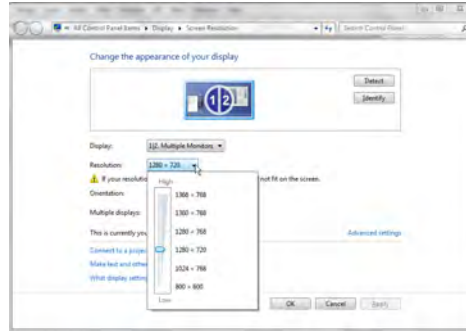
« All Control Panel Items ▸ Display ▸ Screen Resolution

Search Control Panel

Change the appearance of your display

Detect

Identify

Display: 1|2. Multiple Monitors

Resolution: 1280 × 720

If your resolutio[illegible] not fit on the screen.

Orientation:

Multiple displays:

This is currently you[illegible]

Advanced settings

Connect to a projec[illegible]

Make text and other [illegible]

What display setting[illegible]

High

1366 × 768

1360 × 768

1280 × 768

1280 × 720

1024 × 768

800 × 600

Low

OK

Cancel

Apply